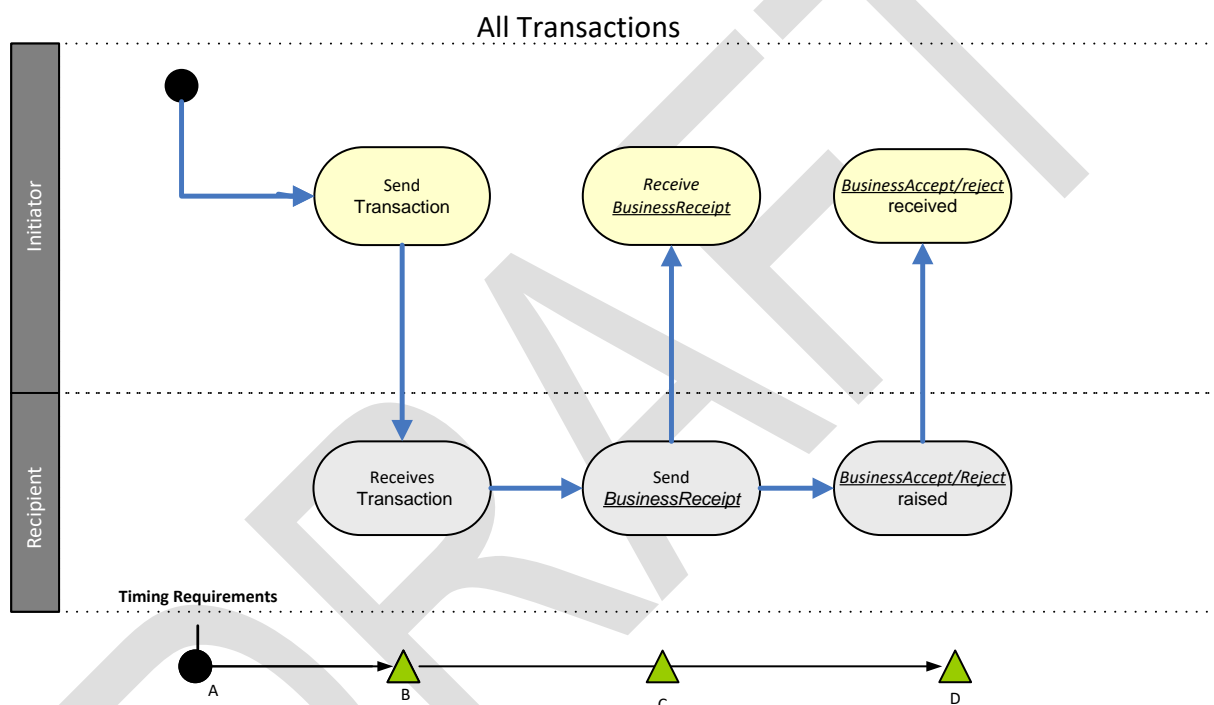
All Transactions

Initiator

Send Transaction

Receive BusinessReceipt

BusinessAccept/reject received

Recipient

Receives Transaction

Send BusinessReceipt

BusinessAccept/Reject raised

Timing Requirements

A

B

C

D

DRAFT